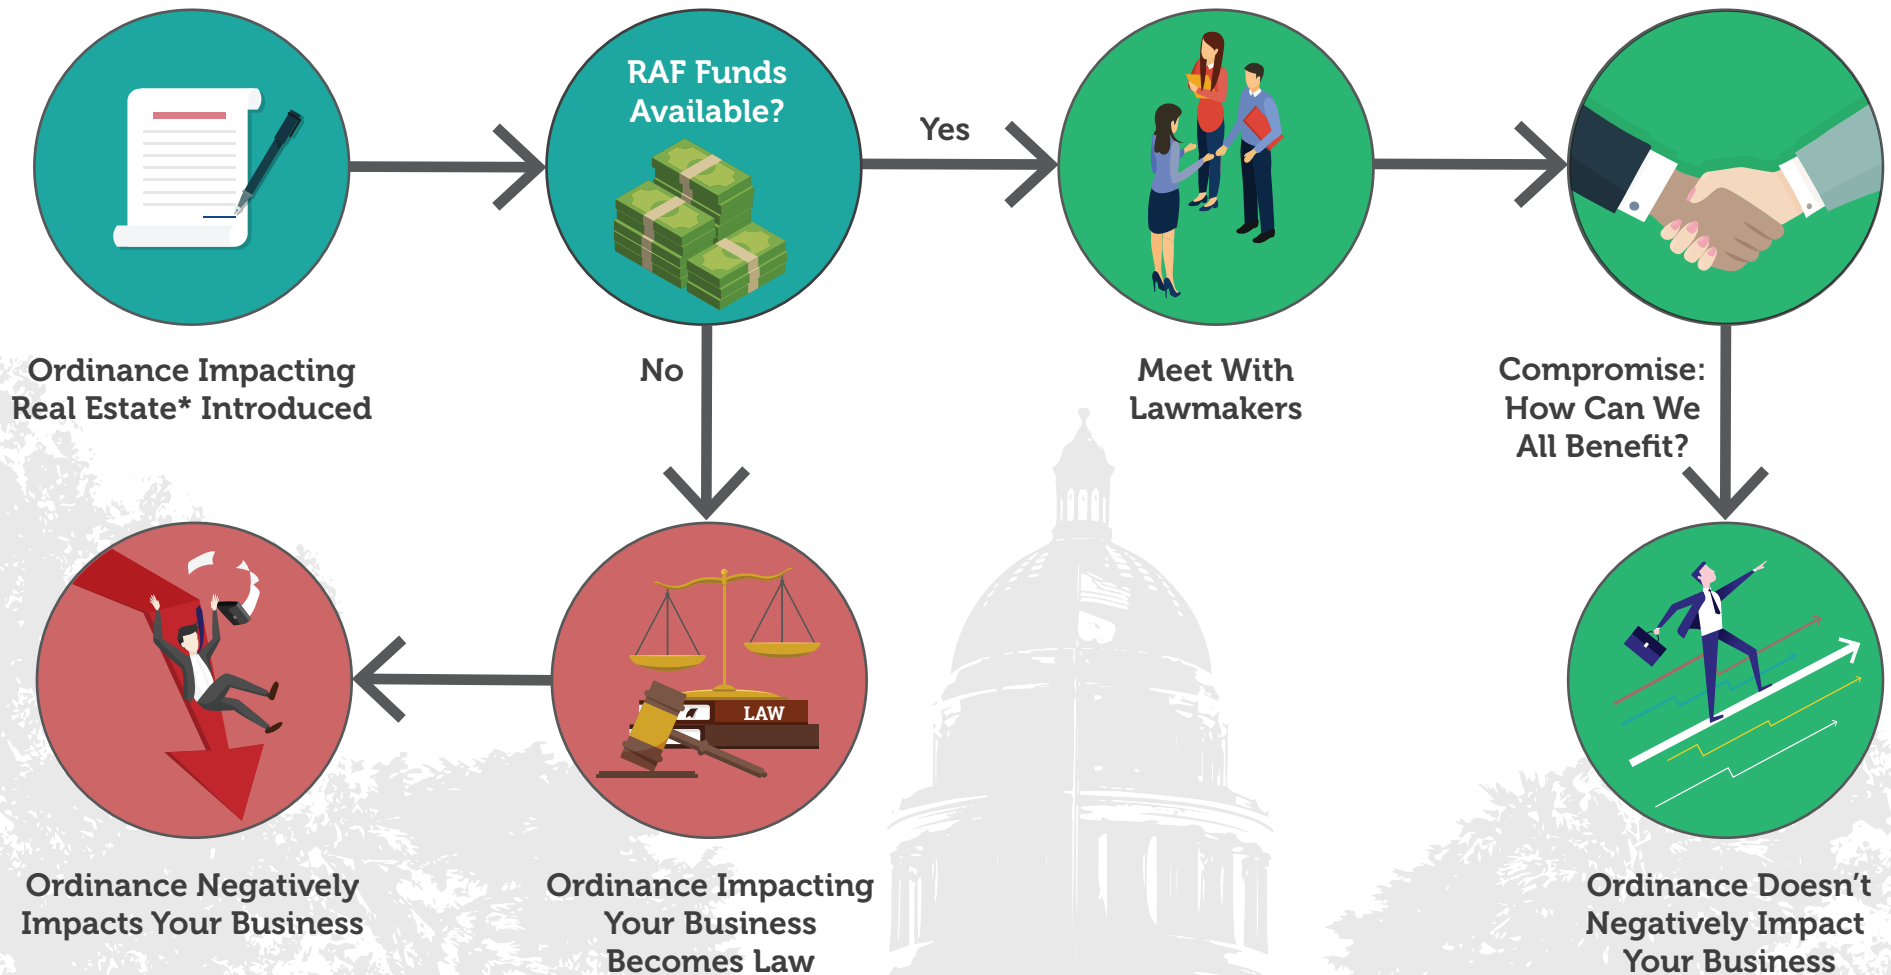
Ordinance Impacting Real Estate* Introduced

RAF Funds Available?

Yes

No

Meet With Lawmakers

Compromise: How Can We All Benefit?

LAW

Ordinance Negatively Impacts Your Business

Ordinance Impacting Your Business Becomes Law

Ordinance Doesn't Negatively Impact Your Business